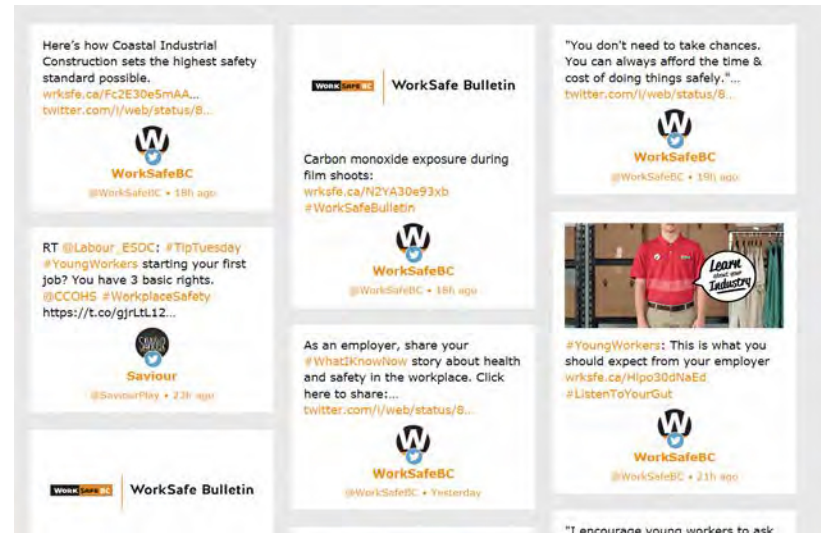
Here's how Coastal Industrial Construction sets the highest safety standard possible. wrksfe.ca/Fc2E30e5mAA… twitter.com/i/web/status/8…

WorkSafeBC
@WorkSafeBC • 18h ago

RT @Labour_ESDC: #TipTuesday #YoungWorkers starting your first job? You have 3 basic rights. @CCOHS #WorkplaceSafety https://t.co/gjrLtL12…

Saviour
@SaviourPlay • 23h ago

WORKSAFEBC WorkSafe Bulletin

WORKSAFEBC WorkSafe Bulletin

Carbon monoxide exposure during film shoots: wrksfe.ca/N2YA30e93xb #WorkSafeBulletin

WorkSafeBC
@WorkSafeBC • 18h ago

As an employer, share your #WhatIKnowNow story about health and safety in the workplace. Click here to share:… twitter.com/i/web/status/8…

WorkSafeBC
@WorkSafeBC • Yesterday

"You don't need to take chances. You can always afford the time & cost of doing things safely."… twitter.com/i/web/status/8…

WorkSafeBC
@WorkSafeBC • 19h ago

Learn about your Industry

#YoungWorkers: This is what you should expect from your employer wrksfe.ca/Hlpo30dNaEd #ListenToYourGut

WorkSafeBC
@WorkSafeBC • 21h ago

"I encourage young workers to ask